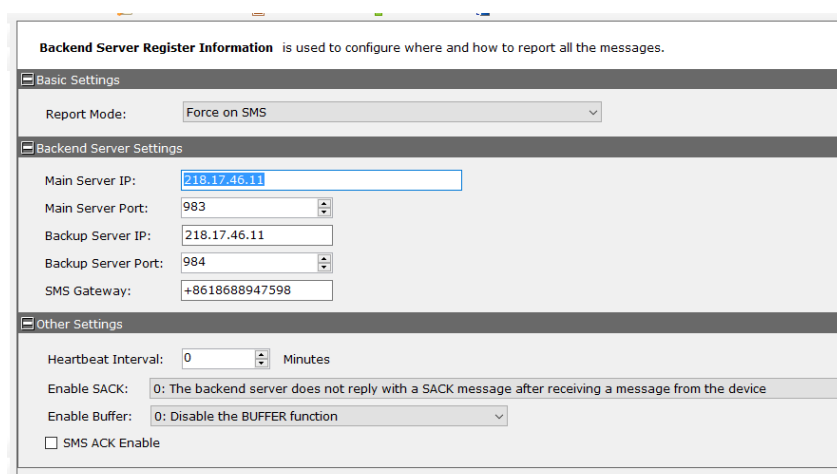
**Backend Server Register Information** is used to configure where and how to report all the messages.

Basic Settings

Report Mode: Force on SMS

Backend Server Settings

Main Server IP: 218.17.46.11

Main Server Port: 983

Backup Server IP: 218.17.46.11

Backup Server Port: 984

SMS Gateway: +8618688947598

Other Settings

Heartbeat Interval: 0 Minutes

Enable SACK: 0: The backend server does not reply with a SACK message after receiving a message from the device

Enable Buffer: 0: Disable the BUFFER function

SMS ACK Enable